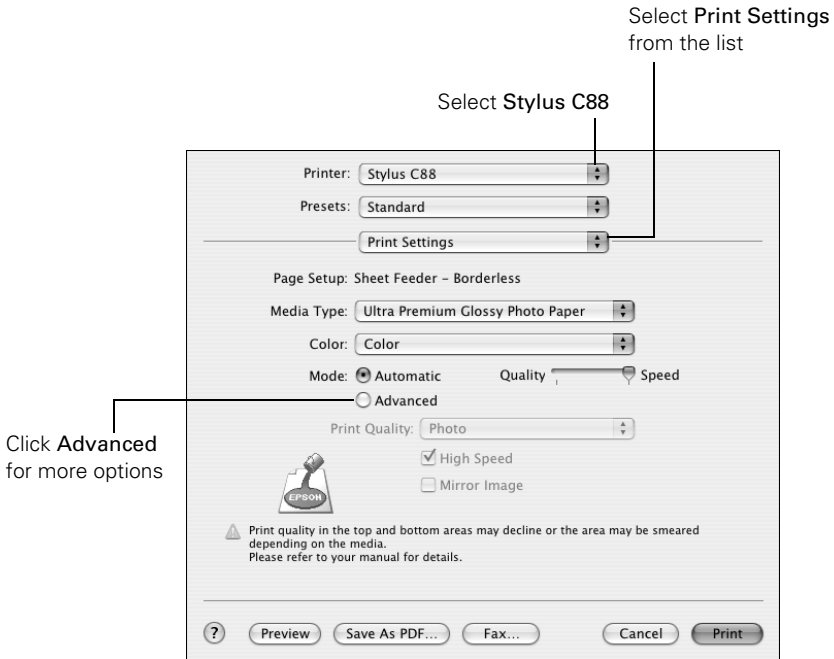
Select Print Settings from the list

Select Stylus C88

Printer: Stylus C88

Presets: Standard

Print Settings

Page Setup: Sheet Feeder - Borderless

Media Type: Ultra Premium Glossy Photo Paper

Color: Color

Mode: Automatic Quality Speed

Advanced

Click Advanced for more options

Print Quality: Photo

High Speed

Mirror Image

EPSON

Print quality in the top and bottom areas may decline or the area may be smeared depending on the media.
Please refer to your manual for details.

?

Preview

Save As PDF...

Fax...

Cancel

Print